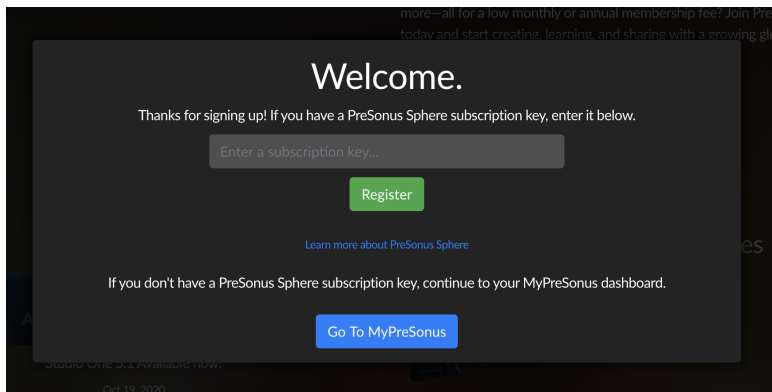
more—all for a low monthly or annual membership fee? Join Pre
today and start creating, learning, and sharing with a growing gl

Welcome.

Thanks for signing up! If you have a PreSonus Sphere subscription key, enter it below.

Enter a subscription key...

Register

Learn more about PreSonus Sphere

If you don't have a PreSonus Sphere subscription key, continue to your MyPreSonus dashboard.

Go To MyPreSonus

es

A

Studio One 5.1 Available now!

Oct 19, 2020